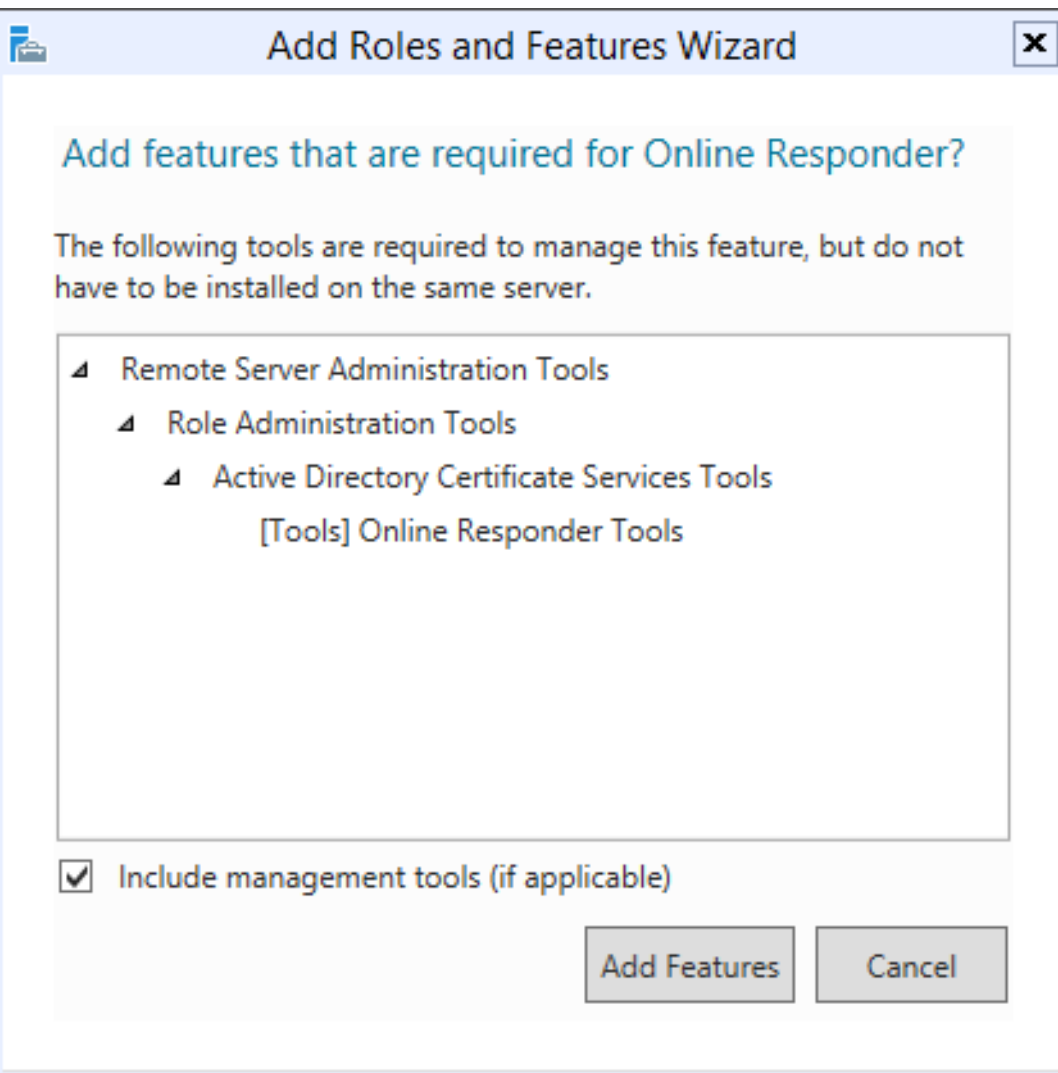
Add Roles and Features Wizard

Add features that are required for Online Responder?

The following tools are required to manage this feature, but do not have to be installed on the same server.

Remote Server Administration Tools
Role Administration Tools
Active Directory Certificate Services Tools
[Tools] Online Responder Tools

Include management tools (if applicable)

Add Features
Cancel